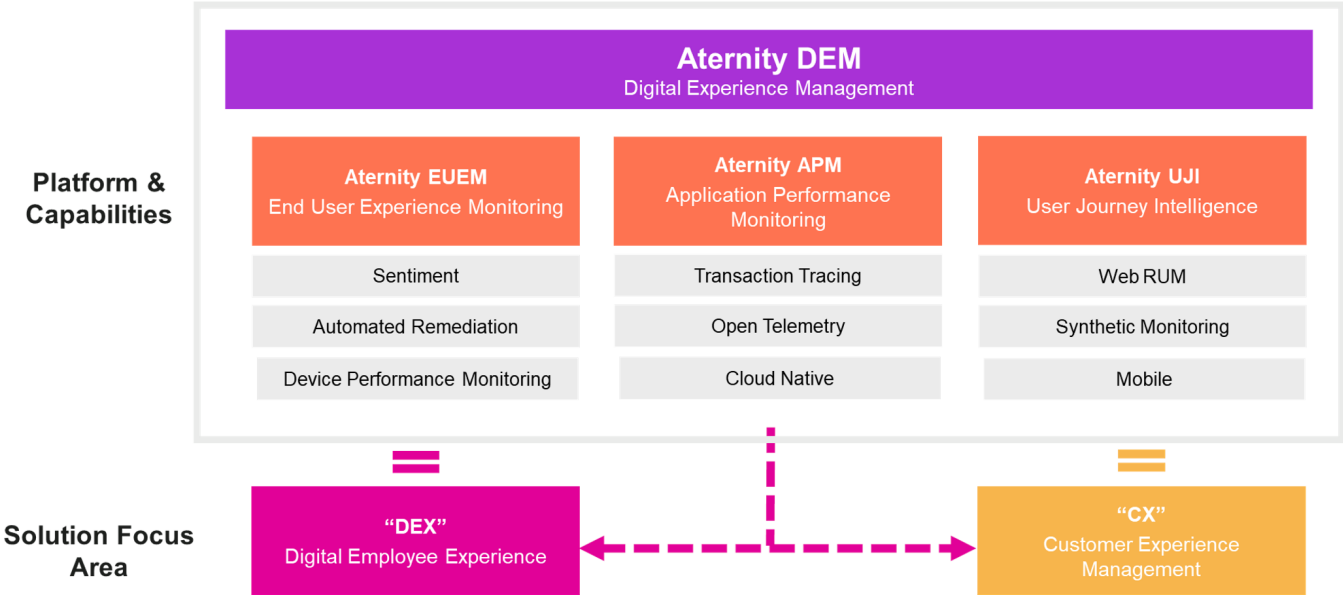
Platform & Capabilities

Aternity DEM
Digital Experience Management

Aternity EUEM
End User Experience Monitoring

Sentiment

Automated Remediation

Device Performance Monitoring

Aternity APM
Application Performance Monitoring

Transaction Tracing

Open Telemetry

Cloud Native

Aternity UJI
User Journey Intelligence

Web RUM

Synthetic Monitoring

Mobile

Solution Focus Area

“DEX”
Digital Employee Experience

“CX”
Customer Experience Management